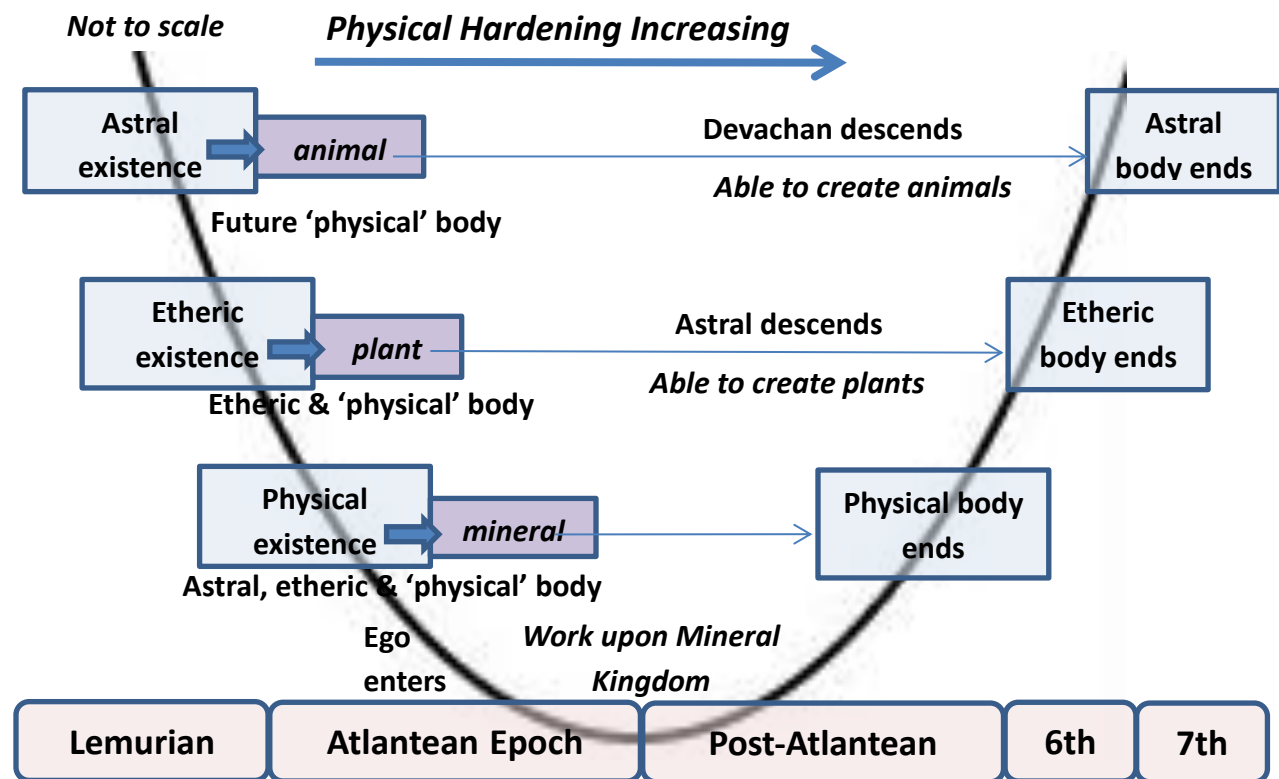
Not to scale

Physical Hardening Increasing

Astral existence

animal

Future 'physical' body

Devachan descends

Able to create animals

Astral body ends

Etheric existence

plant

Etheric & 'physical' body

Astral descends

Able to create plants

Etheric body ends

Physical existence

mineral

Astral, etheric & 'physical' body

Physical body ends

Ego enters

Work upon Mineral Kingdom

| Lemurian | Atlantean Epoch | Post-Atlantean | 6th | 7th |